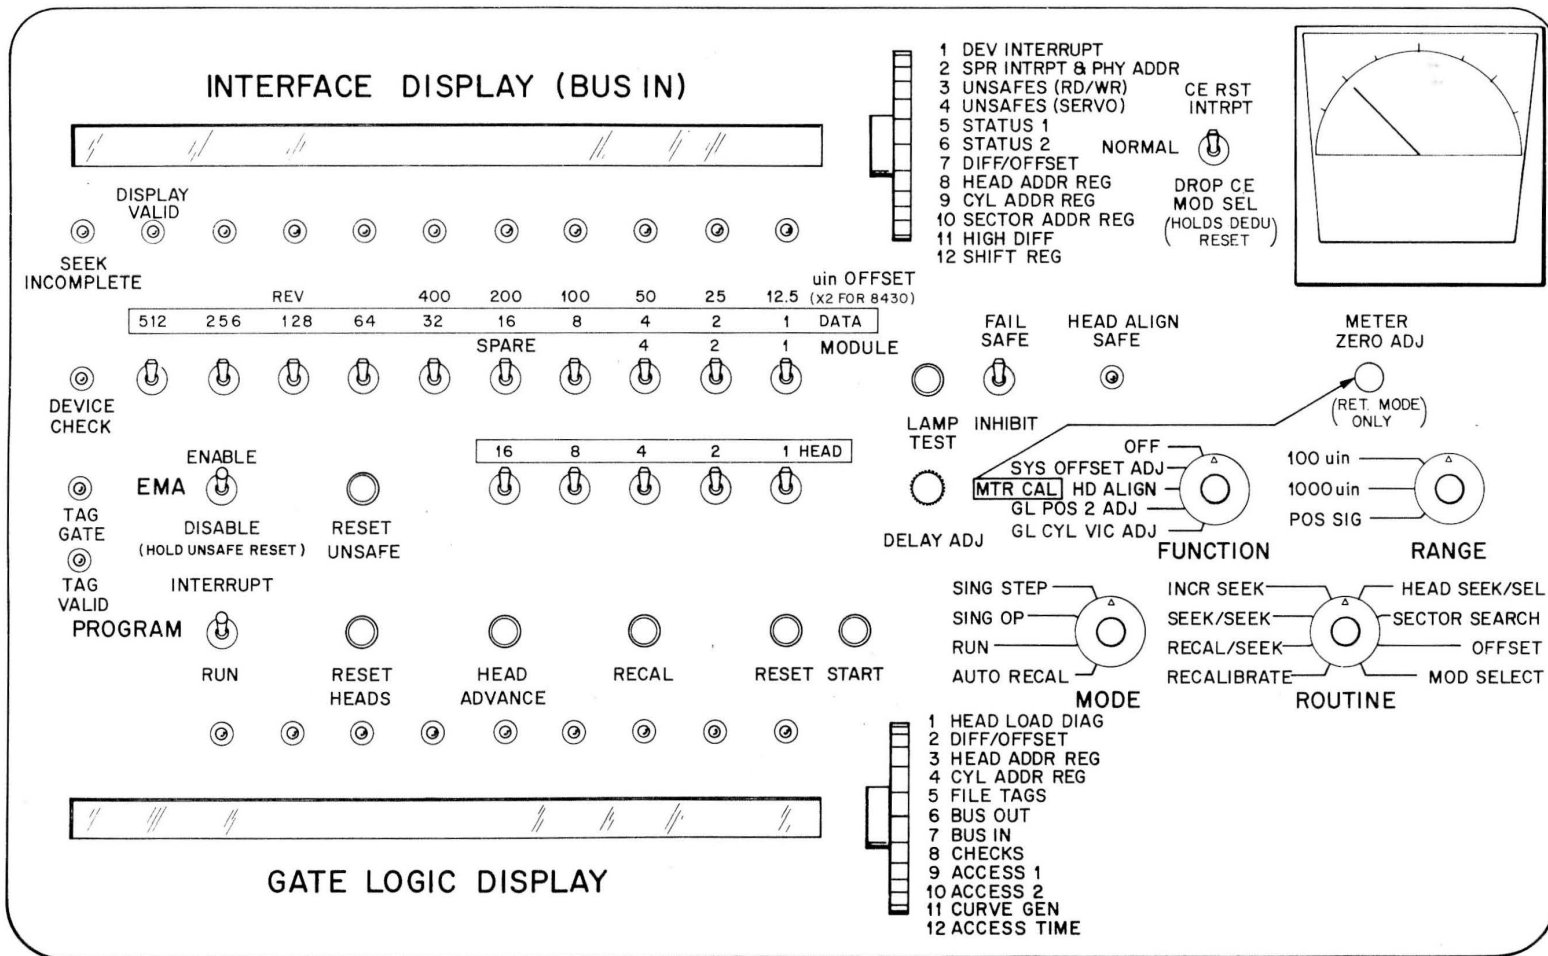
INTERFACE DISPLAY (BUS IN)

1 DEV INTERRUPT
2 SPR INTRPT & PHY ADDR
3 UNSAFES (RD/WR)
4 UNSAFES (SERVO)
5 STATUS 1
6 STATUS 2
7 DIFF/OFFSET
8 HEAD ADDR REG
9 CYL ADDR REG
10 SECTOR ADDR REG
11 HIGH DIFF
12 SHIFT REG

CE RST INTRPT
NORMAL
DROP CE MOD SEL (HOLDS DEDU RESET)

DISPLAY VALID

SEEK INCOMPLETE

| | REV | | 400 | 200 | 100 | 50 | 25 | 12.5 | uin OFFSET (X2 FOR 8430) |
|---|---|---|---|---|---|---|---|---|---|
| 512 | 256 | 128 | 64 | 32 | 16 | 8 | 4 | 2 | 1 DATA |
| | | | | | SPARE | | 4 | 2 | 1 MODULE |

FAIL SAFE
HEAD ALIGN SAFE
METER ZERO ADJ
(RET. MODE ONLY)

DEVICE CHECK

LAMP TEST
INHIBIT

ENABLE
EMA
DISABLE (HOLD UNSAFE RESET)
RESET UNSAFE

| 16 | 8 | 4 | 2 | 1 HEAD |
|---|---|---|---|---|

TAG GATE
TAG VALID

OFF
SYS OFFSET ADJ
MTR CAL
HD ALIGN
GL POS 2 ADJ
GL CYL VIC ADJ
FUNCTION

100 uin
1000uin
POS SIG
RANGE

DELAY ADJ

INTERRUPT
PROGRAM
RUN
RESET HEADS
HEAD ADVANCE
RECAL
RESET
START

SING STEP
SING OP
RUN
AUTO RECAL
MODE

INCR SEEK
SEEK/SEEK
RECAL/SEEK
RECALIBRATE
HEAD SEEK/SEL
SECTOR SEARCH
OFFSET
MOD SELECT
ROUTINE

1 HEAD LOAD DIAG
2 DIFF/OFFSET
3 HEAD ADDR REG
4 CYL ADDR REG
5 FILE TAGS
6 BUS OUT
7 BUS IN
8 CHECKS
9 ACCESS 1
10 ACCESS 2
11 CURVE GEN
12 ACCESS TIME

GATE LOGIC DISPLAY